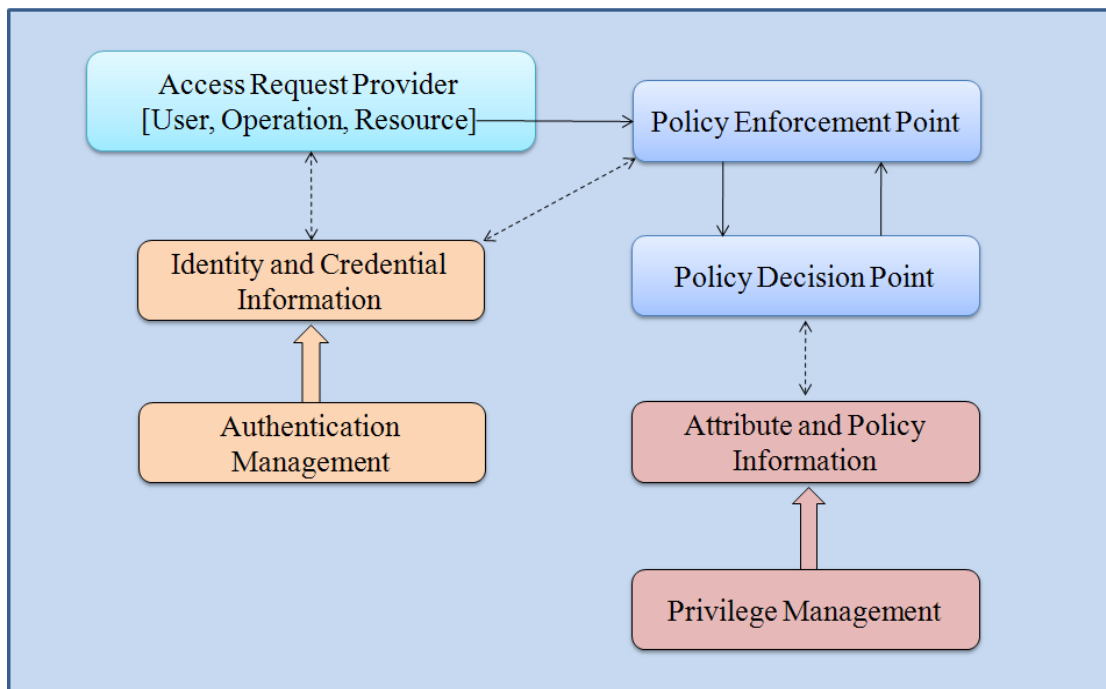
Access Request Provider
[User, Operation, Resource]

Policy Enforcement Point

Identity and Credential Information

Policy Decision Point

Authentication Management

Attribute and Policy Information

Privilege Management